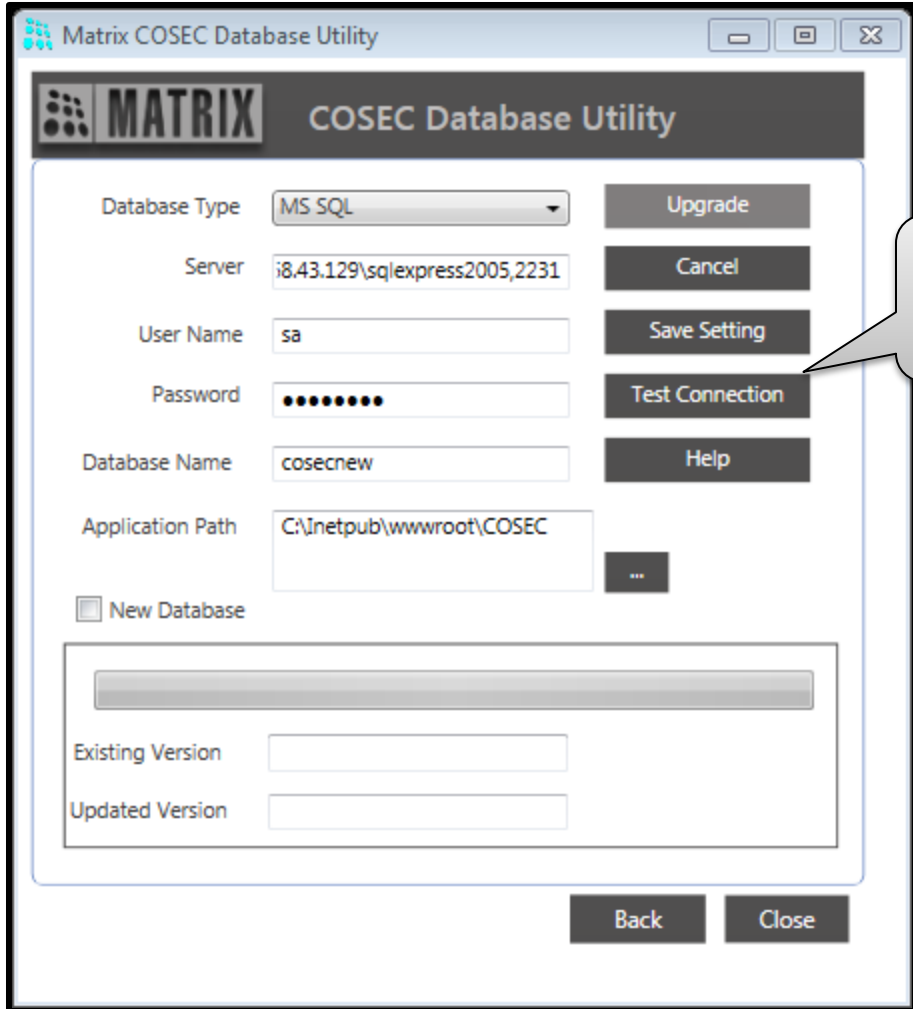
Matrix COSEC Database Utility

MATRIX COSEC Database Utility

Database Type MS SQL

Upgrade

Server ;8.43.129\sqlexpress2005,2231

Cancel

User Name sa

Save Setting

Password ••••••••

Test Connection

Database Name cosecnew

Help

Application Path C:\Inetpub\wwwroot\COSEC

...

New Database

Existing Version

Updated Version

Back

Close